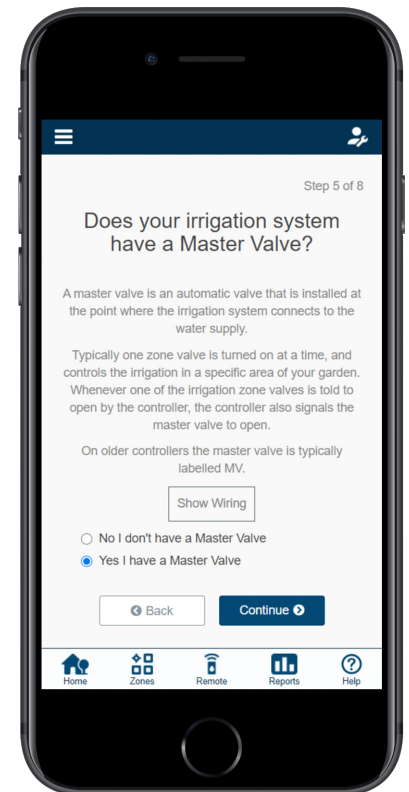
Step 5 of 8

Does your irrigation system have a Master Valve?

A master valve is an automatic valve that is installed at the point where the irrigation system connects to the water supply.

Typically one zone valve is turned on at a time, and controls the irrigation in a specific area of your garden. Whenever one of the irrigation zone valves is told to open by the controller, the controller also signals the master valve to open.

On older controllers the master valve is typically labelled MV.

Show Wiring

No I don't have a Master Valve

Yes I have a Master Valve

Back

Continue

Home Zones Remote Reports Help